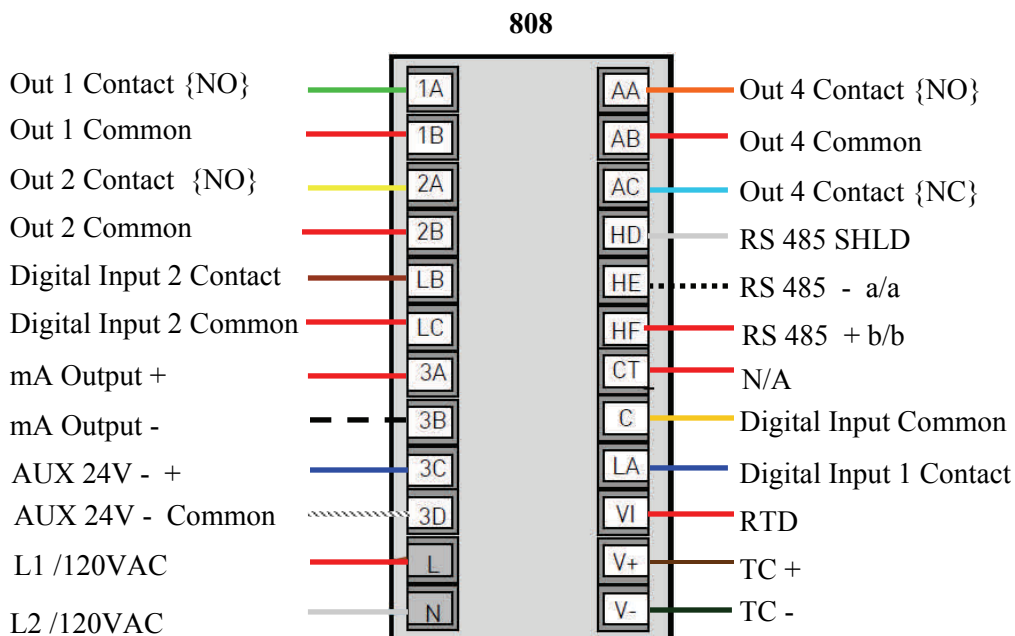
808

Out 1 Contact {NO} 1A
Out 1 Common 1B
Out 2 Contact {NO} 2A
Out 2 Common 2B
Digital Input 2 Contact LB
Digital Input 2 Common LC
mA Output + 3A
mA Output - 3B
AUX 24V - + 3C
AUX 24V - Common 3D
L1 /120VAC L
L2 /120VAC N

AA Out 4 Contact {NO}
AB Out 4 Common
AC Out 4 Contact {NC}
HD RS 485 SHLD
HE RS 485 - a/a
HF RS 485 + b/b
CT N/A
C Digital Input Common
LA Digital Input 1 Contact
VI RTD
V+ TC +
V- TC -